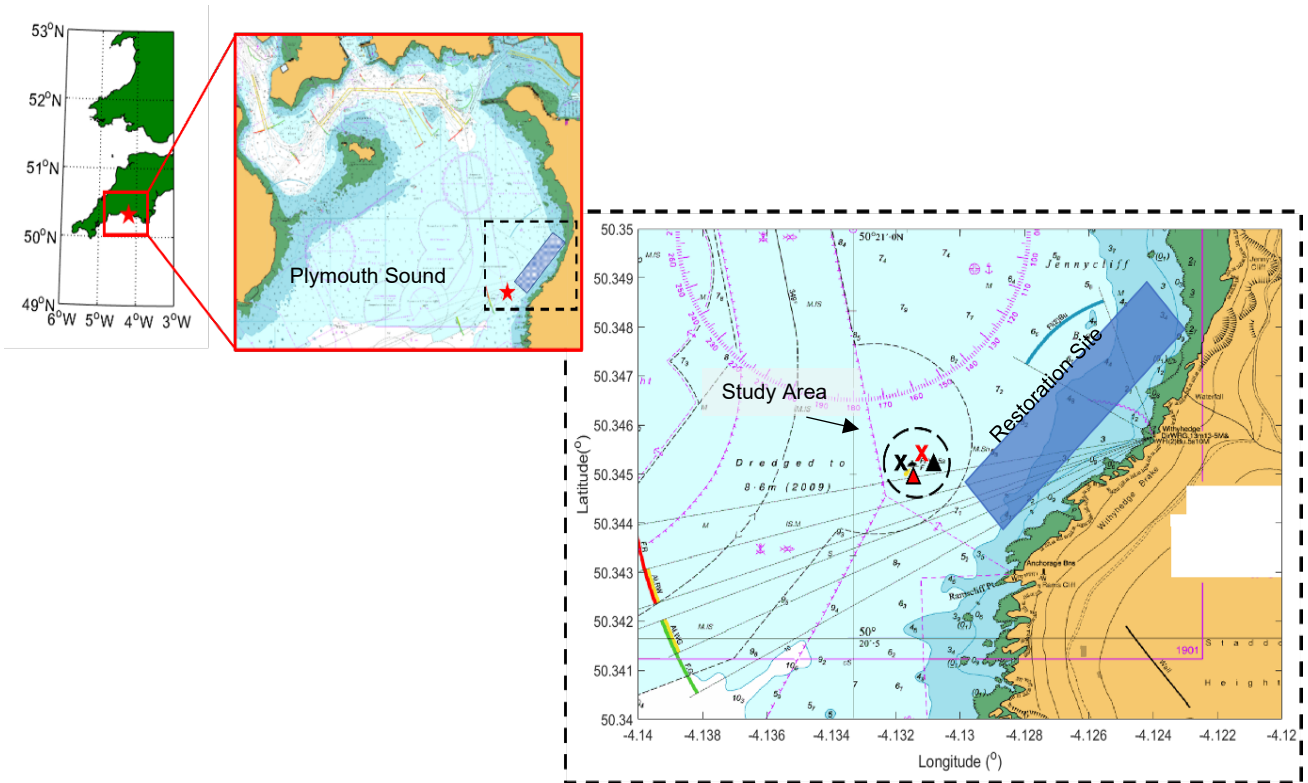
53°N
52°N
51°N
50°N
49°N
6°W 5°W 4°W 3°W

Plymouth Sound

50.35
50.349
50.348
50.347
50.346
50.345
50.344
50.343
50.342
50.341
50.34
Latitude(°)
-4.14 -4.138 -4.136 -4.134 -4.132 -4.13 -4.128 -4.126 -4.124 -4.122 -4.12
Longitude (°)

Study Area
Restoration Site
50°21'·0N
Jennycliff
Dredged to
8·6m (2009)
Withyhedge
Withyhedge Brake
Anchorage Bns
Ramscliff Pt
Waterfall
50°
20'·5
1901
Sladd
Height